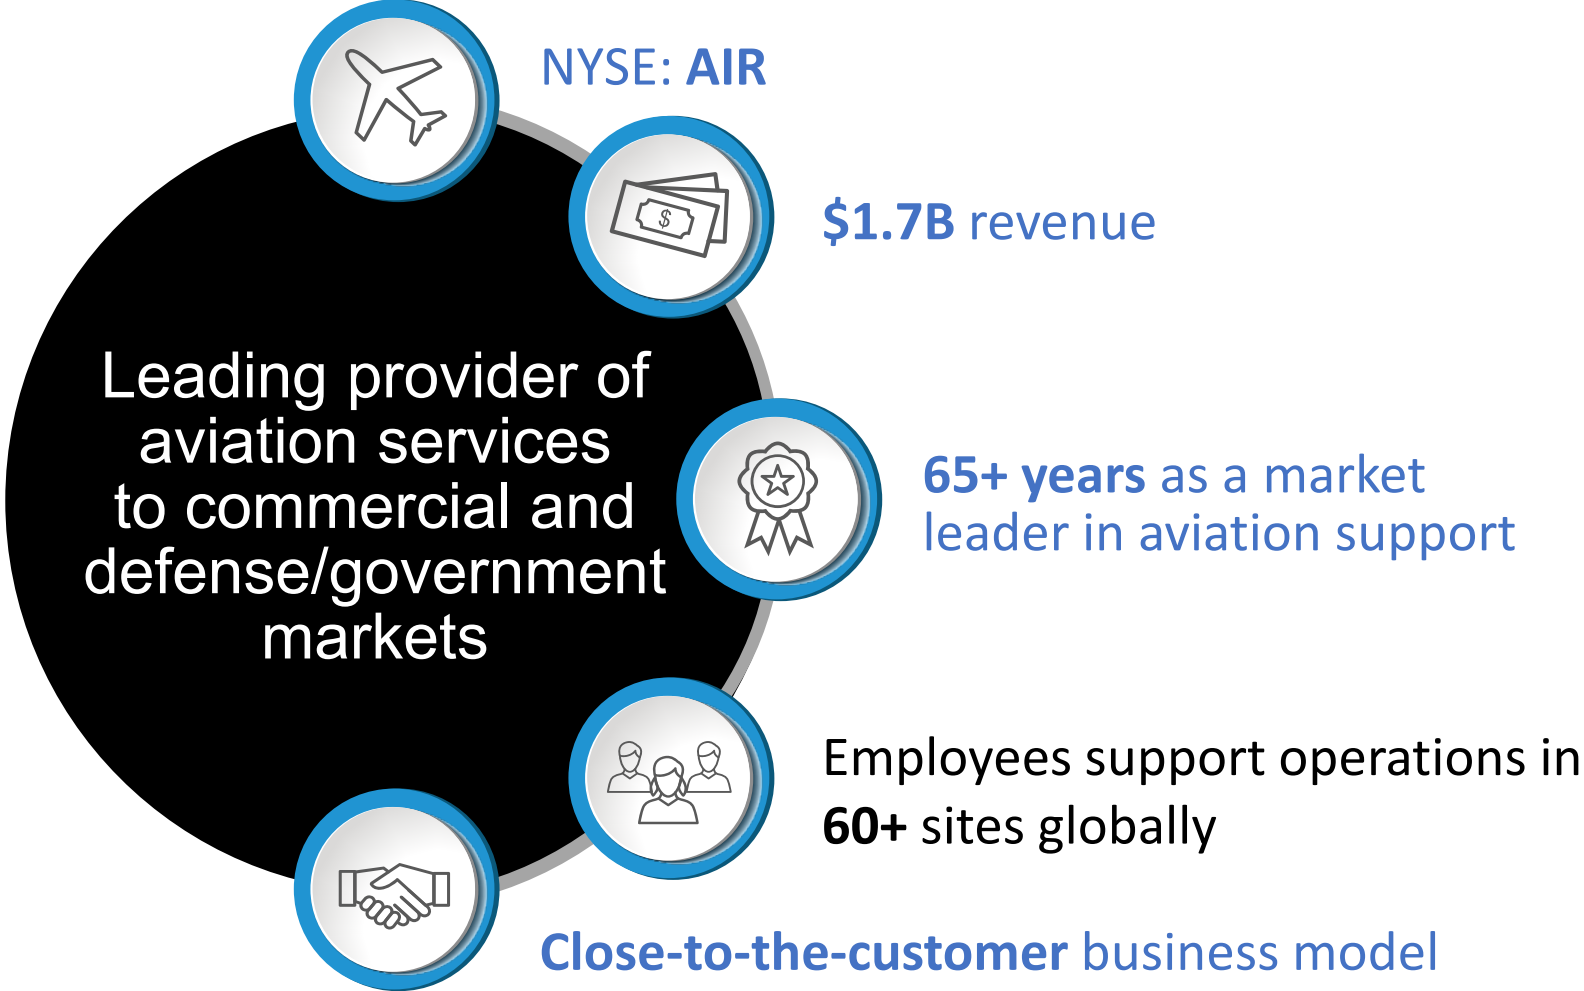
Leading provider of aviation services to commercial and defense/government markets

NYSE: AIR

$1.7B revenue

65+ years as a market leader in aviation support

Employees support operations in 60+ sites globally

Close-to-the-customer business model